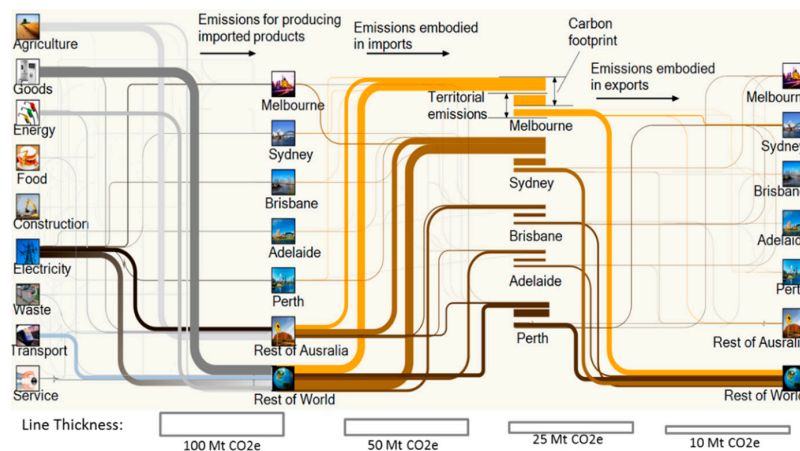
Emissions for producing imported products

Emissions embodied in imports

Carbon footprint

Emissions embodied in exports

Territorial emissions

Agriculture
Goods
Energy
Food
Construction
Electricity
Waste
Transport
Service

Melbourne
Sydney
Brisbane
Adelaide
Perth
Rest of Ausralia
Rest of World

Melbourne
Sydney
Brisbane
Adelaide
Perth

Melbourn
Sydney
Brisban
Adelaid
Pert
Rest of Ausralia
Rest of World

Line Thickness:
100 Mt CO2e
50 Mt CO2e
25 Mt CO2e
10 Mt CO2e